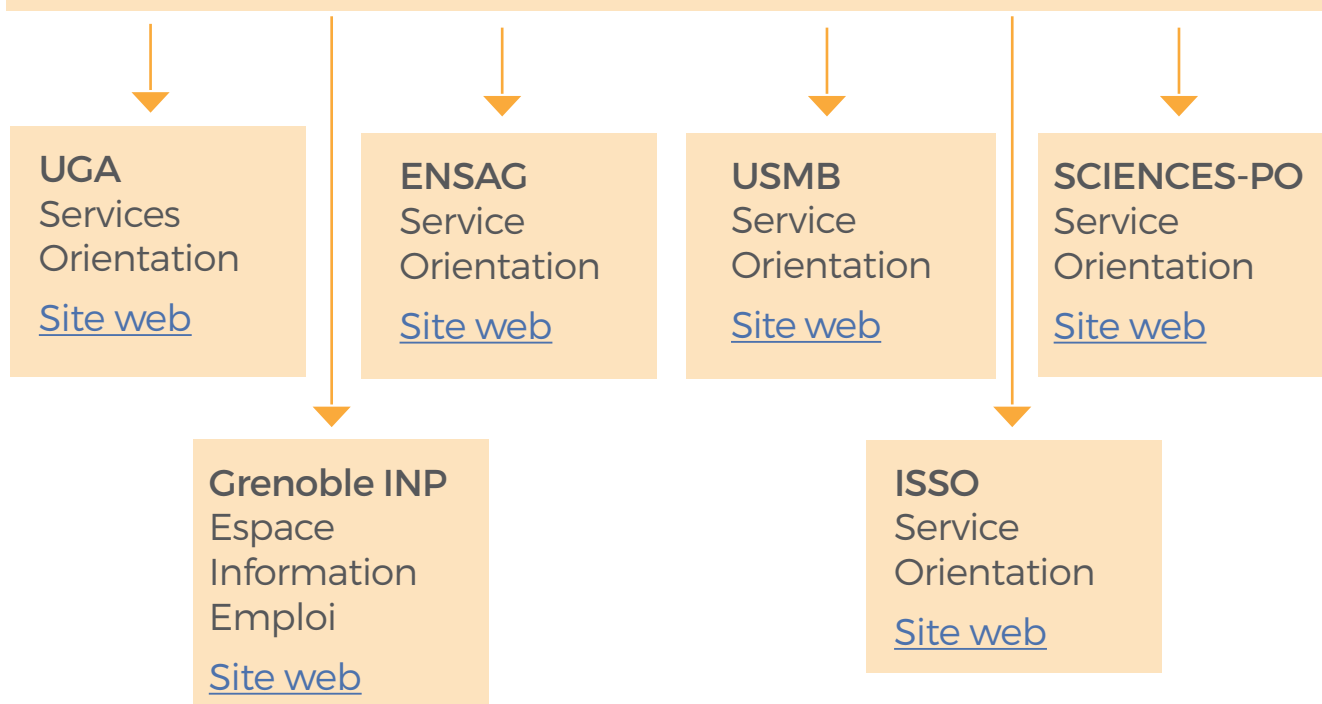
UGA
Services
Orientation
Site web

ENSAG
Service
Orientation
Site web

USMB
Service
Orientation
Site web

SCIENCES-PO
Service
Orientation
Site web

Grenoble INP
Espace
Information
Emploi
Site web

ISSO
Service
Orientation
Site web